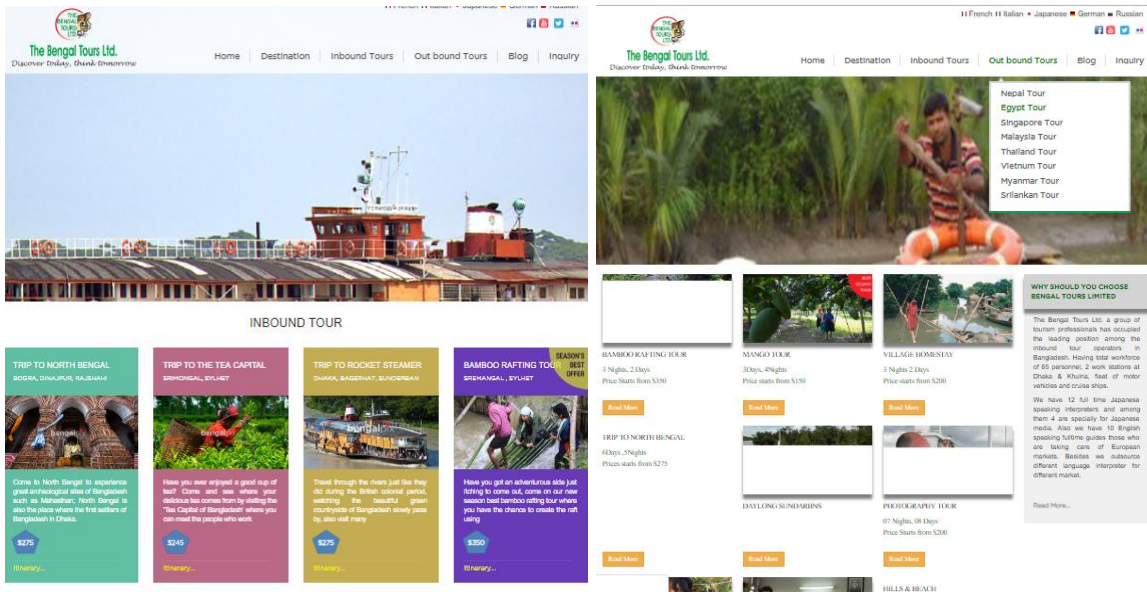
THE BENGAL TOURS LTD.

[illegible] French Italian • Japanese German Russian

The Bengal Tours Ltd.
Discover today, think tomorrow

Home | Destination | Inbound Tours | Out bound Tours | Blog | Inquiry

INBOUND TOUR

TRIP TO NORTH BENGAL
BOGRA, DINAJPUR, RAJSHAHI
Come to North Bengal to experience great archeological sites of Bangladesh such as Mahasthan; North Bengal is also the place where the first settlers of Bangladesh in Dhaka.
$275
Itinerary...

TRIP TO THE TEA CAPITAL
SRIMONGAL, SYLHET
Have you ever enjoyed a good cup of tea? Come and see where your delicious tea comes from by visiting the "Tea Capital of Bangladesh" where you can meet the people who work
$245
Itinerary...

TRIP TO ROCKET STEAMER
DHAKA, BAGERHAT, SUNDERBAN
Travel through the rivers just like they did during the British colonial period, watching the beautiful green countryside of Bangladesh slowly pass by, also visit many
$275
Itinerary...

BAMBOO RAFTING TOUR
SREMANGAL, SYLHET
SEASON'S BEST OFFER
Have you got an adventurous side just itching to come out, come on our new season best bamboo rafting tour where you have the chance to create the raft using
$350
Itinerary...

THE BENGAL TOURS LTD.

French Italian • Japanese German Russian

The Bengal Tours Ltd.
Discover today, think tomorrow

Home | Destination | Inbound Tours | Out bound Tours | Blog | Inquiry

Nepal Tour
Egypt Tour
Singapore Tour
Malaysia Tour
Thailand Tour
Vietnum Tour
Myanmar Tour
Srilankan Tour

BAMBOO RAFTING TOUR
3 Nights, 2 Days
Price Starts from $350
Read More

MANGO TOUR
3Days, 4Nights
Price starts from $150
Read More

VILLAGE HOMESTAY
3 Nights 2 Days
Price Starts from $200
Read More

TRIP TO NORTH BENGAL
6Days, 5Nights
Prices starts from $275

DAYLONG SUNDARBINS
Read More

PHOTOGRAPHY TOUR
07 Nights, 08 Days
Price Starts from $200
Read More

Read More

HILLS & BEACH

WHY SHOULD YOU CHOOSE BENGAL TOURS LIMITED

The Bengal Tours Ltd. a group of tourism professionals has occupied the leading position among the inbound tour operators in Bangladesh. Having total workforce of 65 personnel, 2 work stations at Dhaka & Khulna, fleet of motor vehicles and cruise ships.

We have 12 full time Japanese speaking interpreters and among them 4 are specially for Japanese media. Also we have 10 English speaking fulltime guides those who are taking care of European markets. Besides we outsource different language interpreter for different market.

Read More...